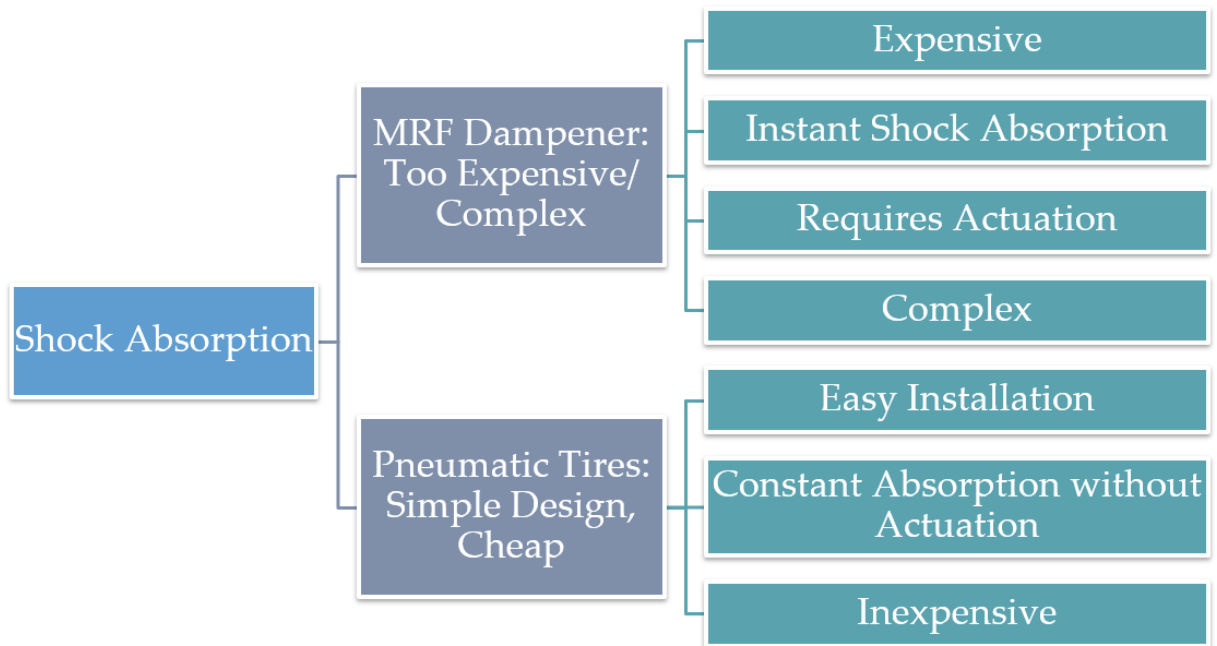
Shock Absorption

MRF Dampener: Too Expensive/ Complex

Expensive

Instant Shock Absorption

Requires Actuation

Complex

Pneumatic Tires: Simple Design, Cheap

Easy Installation

Constant Absorption without Actuation

Inexpensive